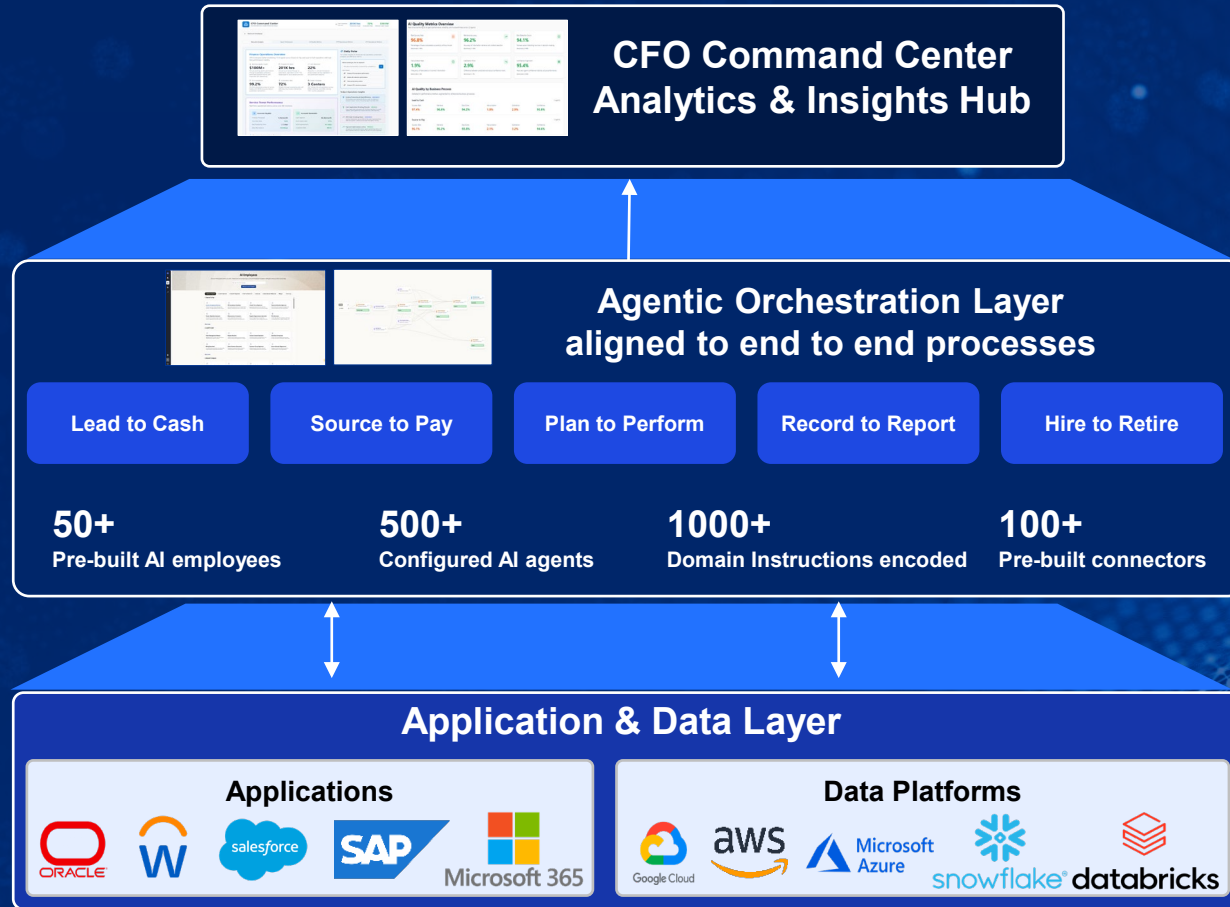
CFO Command Center
Analytics & Insights Hub

Agentic Orchestration Layer
aligned to end to end processes

Lead to Cash

Source to Pay

Plan to Perform

Record to Report

Hire to Retire

50+
Pre-built AI employees

500+
Configured AI agents

1000+
Domain Instructions encoded

100+
Pre-built connectors

Application & Data Layer

Applications

ORACLE

salesforce

SAP

Microsoft 365

Data Platforms

Google Cloud

aws

Microsoft Azure

snowflake

databricks